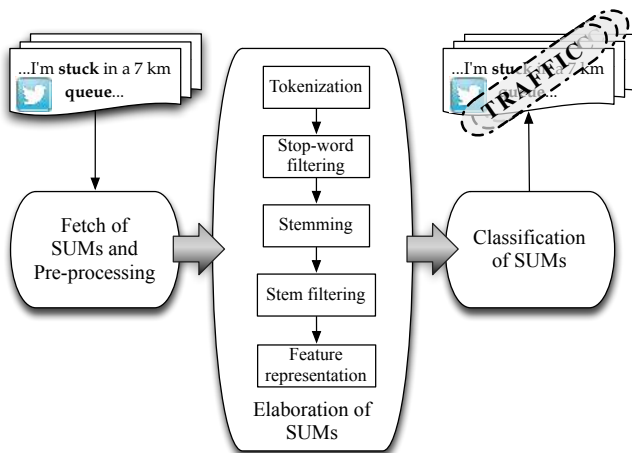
...I'm **stuck** in a 7 km **queue**...

Fetch of SUMs and Pre-processing

Tokenization

Stop-word filtering

Stemming

Stem filtering

Feature representation

Elaboration of SUMs

...I'm **stuck** in a 7 km **queue**...

TRAFFIC

Classification of SUMs